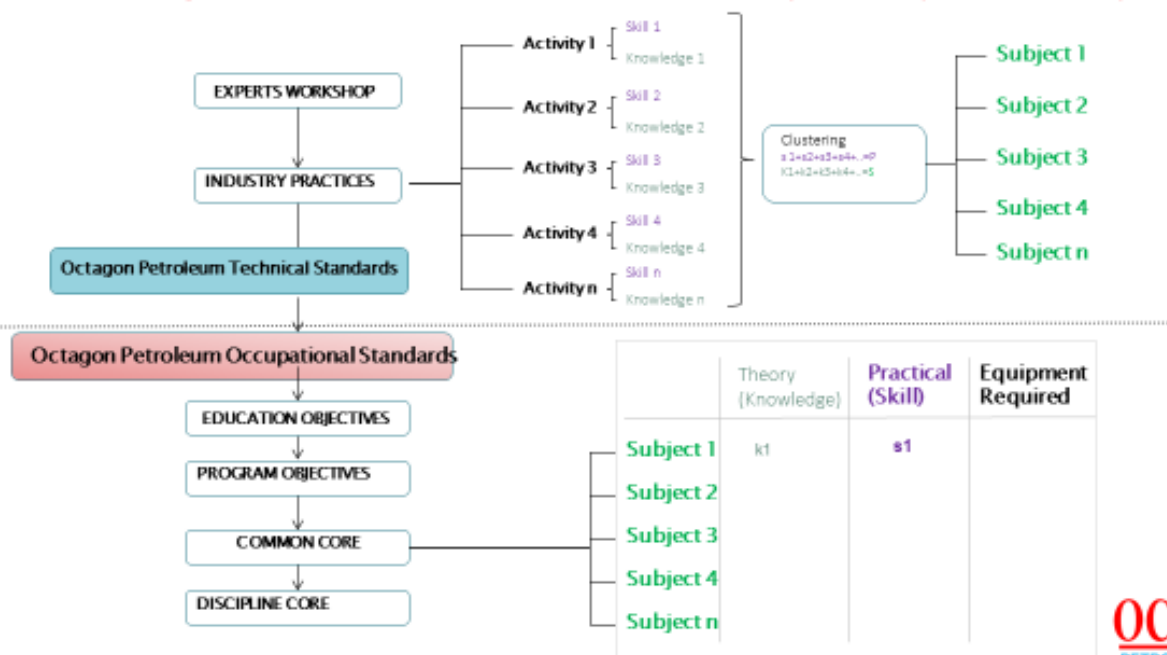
EXPERTS WORKSHOP

INDUSTRY PRACTICES

Octagon Petroleum Technical Standards

Activity 1 Skill 1 Knowledge 1

Activity 2 Skill 2 Knowledge 2

Activity 3 Skill 3 Knowledge 3

Activity 4 Skill 4 Knowledge 4

Activity n Skill n Knowledge n

Clustering
s1+s2+s3+s4+...=P
K1+k2+k3+k4+...=S

Subject 1
Subject 2
Subject 3
Subject 4
Subject n

Octagon Petroleum Occupational Standards

EDUCATION OBJECTIVES

PROGRAM OBJECTIVES

COMMON CORE

DISCIPLINE CORE

| | Theory (Knowledge) | Practical (Skill) | Equipment Required |
|---|---|---|---|
| Subject 1 | k1 | s1 | |
| Subject 2 | | | |
| Subject 3 | | | |
| Subject 4 | | | |
| Subject n | | | |

OC